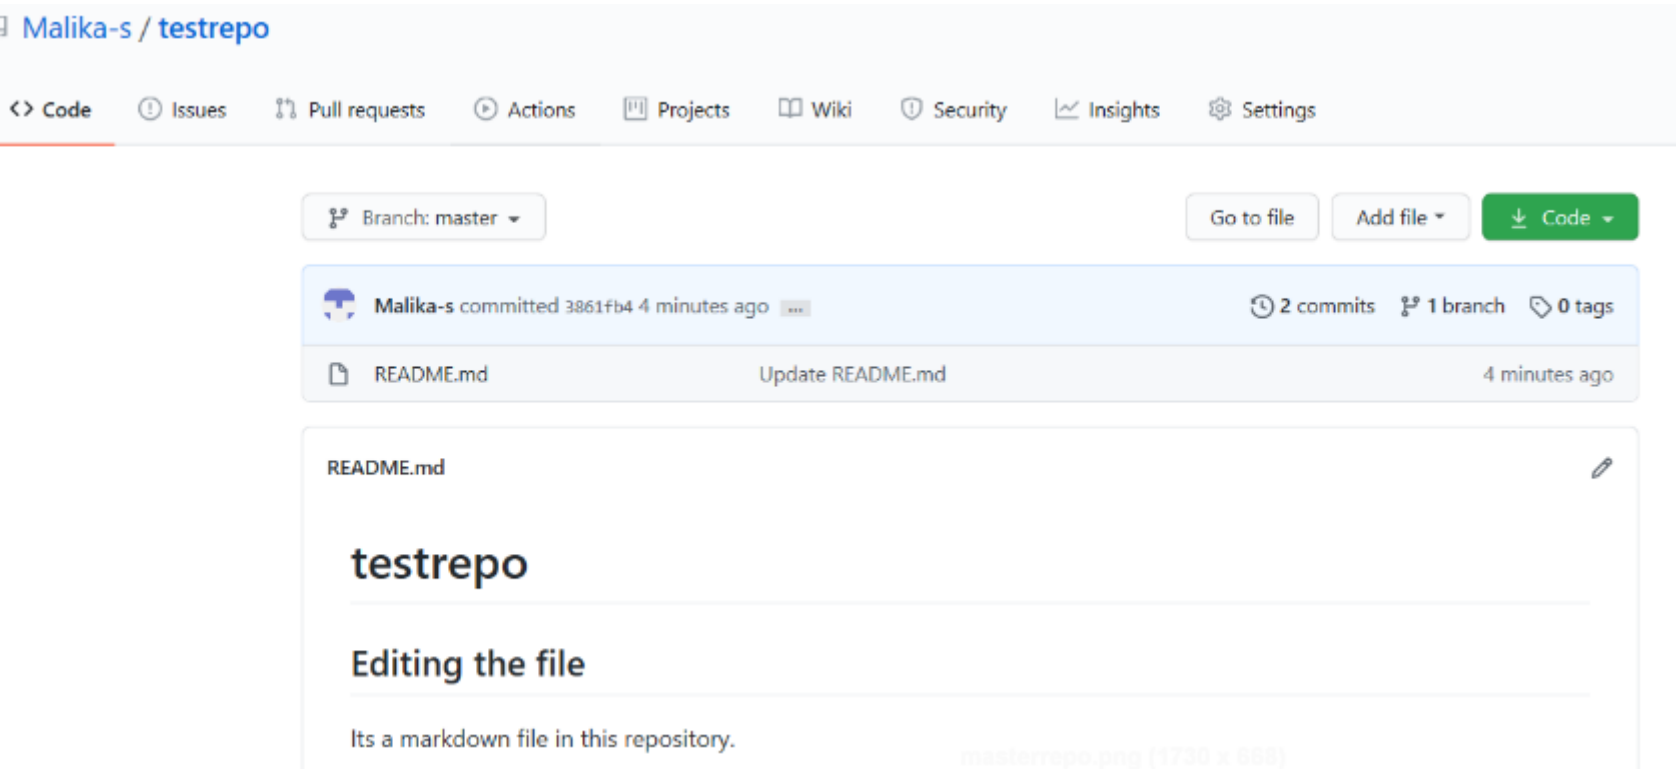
Malika-s / testrepo

Code  Issues  Pull requests  Actions  Projects  Wiki  Security  Insights  Settings

Branch: master  Go to file  Add file  Code

Malika-s committed 3861fb4 4 minutes ago ...  2 commits  1 branch  0 tags

README.md  Update README.md  4 minutes ago

README.md

testrepo

Editing the file

Its a markdown file in this repository.

masterrepo.png (1730 x 888)